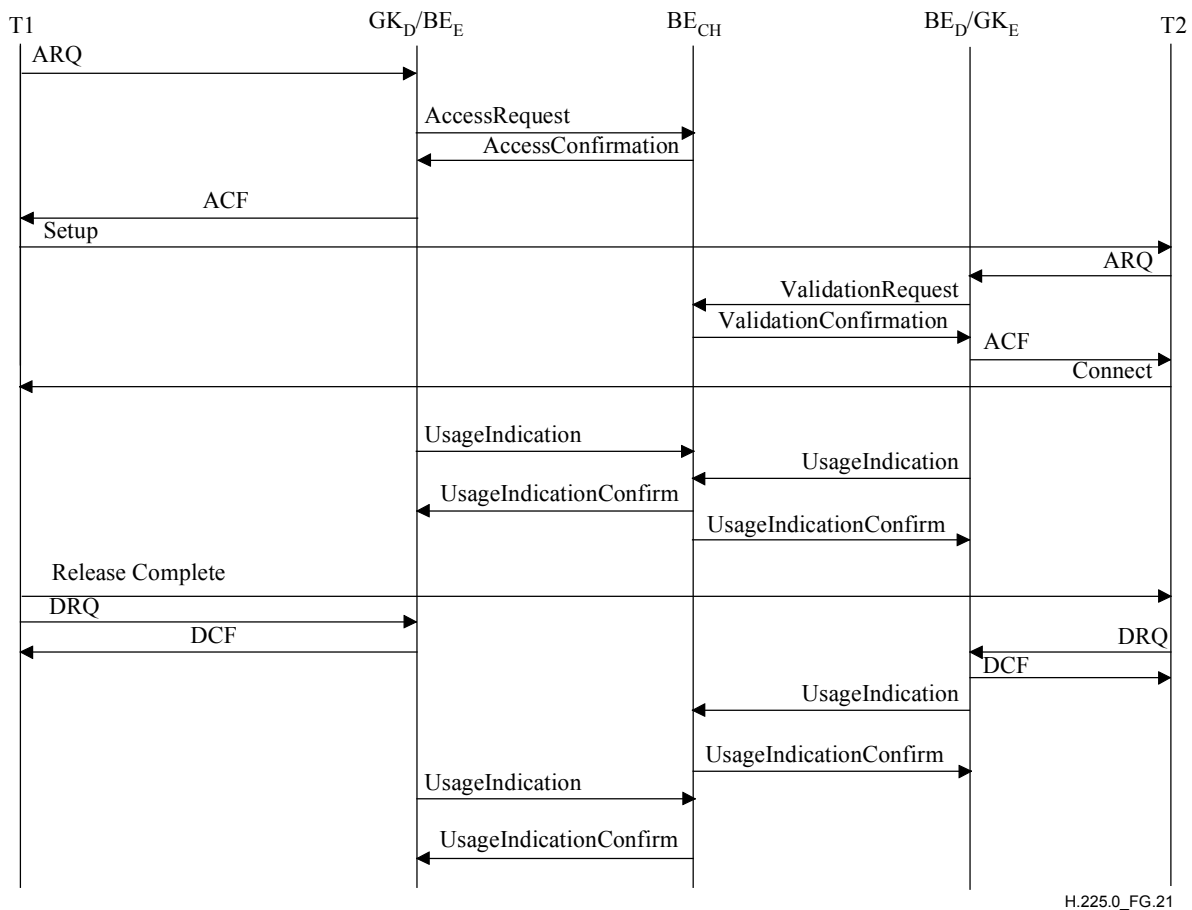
T1 $GK_D/BE_E$ $BE_{CH}$ $BE_D/GK_E$ T2

ARQ

AccessRequest

AccessConfirmation

ACF

Setup

ARQ

ValidationRequest

ValidationConfirmation

ACF

Connect

UsageIndication

UsageIndication

UsageIndicationConfirm

UsageIndicationConfirm

Release Complete

DRQ

DCF

DRQ

DCF

UsageIndication

UsageIndicationConfirm

UsageIndication

UsageIndicationConfirm

H.225.0_FG.21